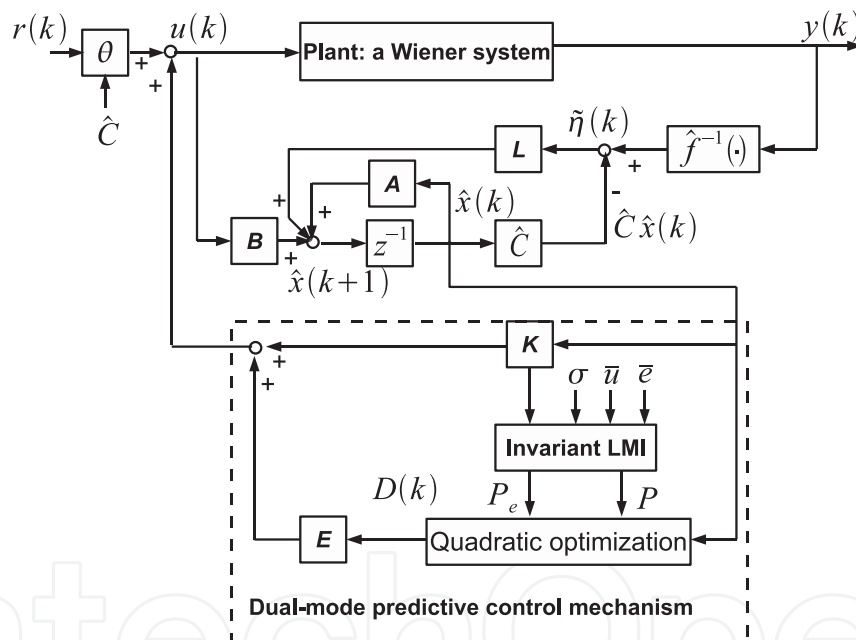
$r(k)$

$\theta$

+

+

$\hat{C}$

$u(k)$

Plant: a Wiener system

$y(k)$

$\tilde{\eta}(k)$

$L$

+

$\hat{f}^{-1}(\cdot)$

$A$

+

+

$\hat{x}(k)$

-

$B$

+

$z^{-1}$

$\hat{C}$

$\hat{C}\,\hat{x}(k)$

$\hat{x}(k+1)$

$K$

+

+

$\sigma$ $\overline{u}$ $\overline{e}$

Invariant LMI

$D(k)$

$P_e$

$P$

$E$

Quadratic optimization

Dual-mode predictive control mechanism